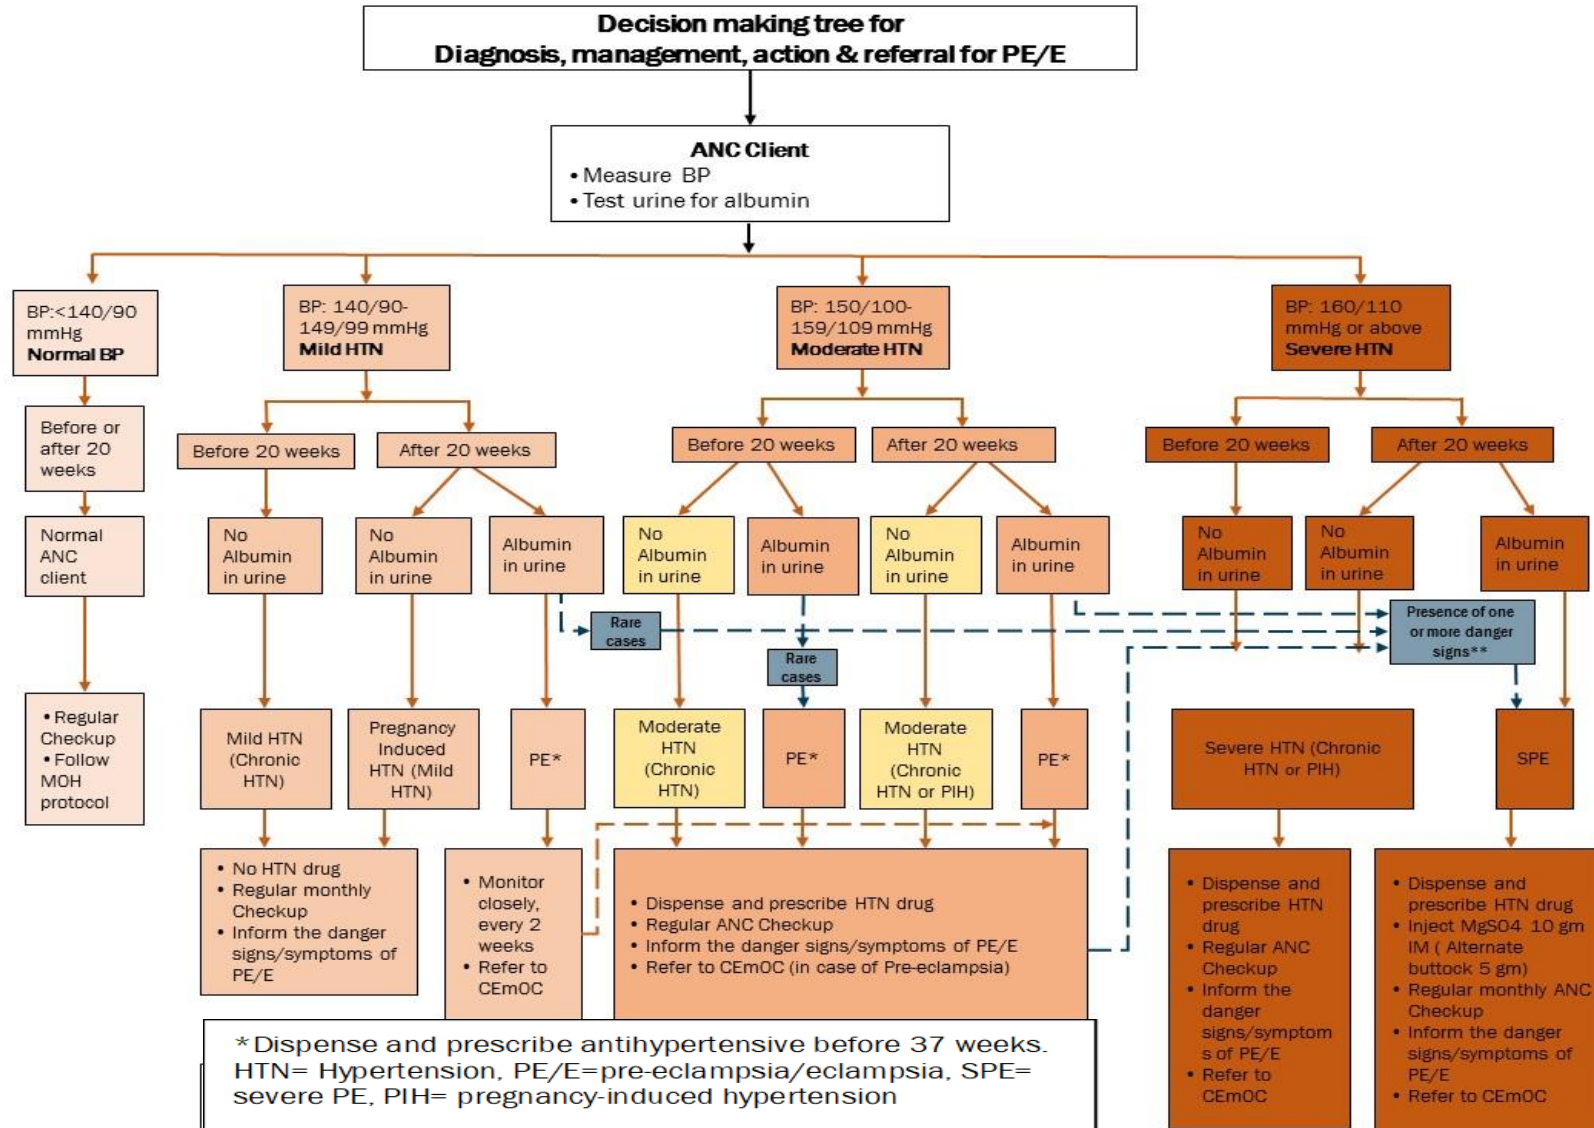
Decision making tree for
Diagnosis, management, action & referral for PE/E

ANC Client
• Measure BP
• Test urine for albumin

BP:<140/90 mmHg
Normal BP

Before or after 20 weeks

Normal ANC client

• Regular Checkup
• Follow MOH protocol

BP: 140/90-149/99 mmHg
Mild HTN

Before 20 weeks

After 20 weeks

No Albumin in urine

No Albumin in urine

Albumin in urine

Mild HTN (Chronic HTN)

Pregnancy Induced HTN (Mild HTN)

PE*

• No HTN drug
• Regular monthly Checkup
• Inform the danger signs/symptoms of PE/E

• Monitor closely, every 2 weeks
• Refer to CEmOC

Rare cases

BP: 150/100-159/109 mmHg
Moderate HTN

Before 20 weeks

After 20 weeks

No Albumin in urine

Albumin in urine

No Albumin in urine

Albumin in urine

Rare cases

Moderate HTN (Chronic HTN)

PE*

Moderate HTN (Chronic HTN or PIH)

PE*

• Dispense and prescribe HTN drug
• Regular ANC Checkup
• Inform the danger signs/symptoms of PE/E
• Refer to CEmOC (in case of Pre-eclampsia)

BP: 160/110 mmHg or above
Severe HTN

Before 20 weeks

After 20 weeks

No Albumin in urine

No Albumin in urine

Albumin in urine

Presence of one or more danger signs**

Severe HTN (Chronic HTN or PIH)

SPE

• Dispense and prescribe HTN drug
• Regular ANC Checkup
• Inform the danger signs/symptoms of PE/E
• Refer to CEmOC

• Dispense and prescribe HTN drug
• Inject MgSO4 10 gm IM ( Alternate buttock 5 gm)
• Regular monthly ANC Checkup
• Inform the danger signs/symptoms of PE/E
• Refer to CEmOC

*Dispense and prescribe antihypertensive before 37 weeks. HTN= Hypertension, PE/E=pre-eclampsia/eclampsia, SPE= severe PE, PIH= pregnancy-induced hypertension